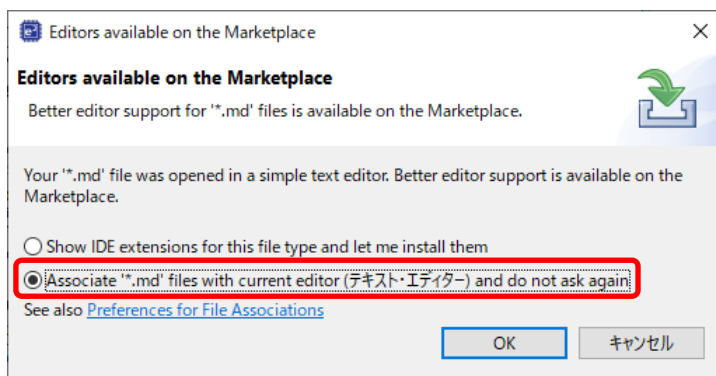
Editors available on the Marketplace

Editors available on the Marketplace

Better editor support for '*.md' files is available on the Marketplace.

Your '*.md' file was opened in a simple text editor. Better editor support is available on the Marketplace.

Show IDE extensions for this file type and let me install them

Associate '*.md' files with current editor (テキスト・エディター) and do not ask again

See also Preferences for File Associations

OK

キャンセル